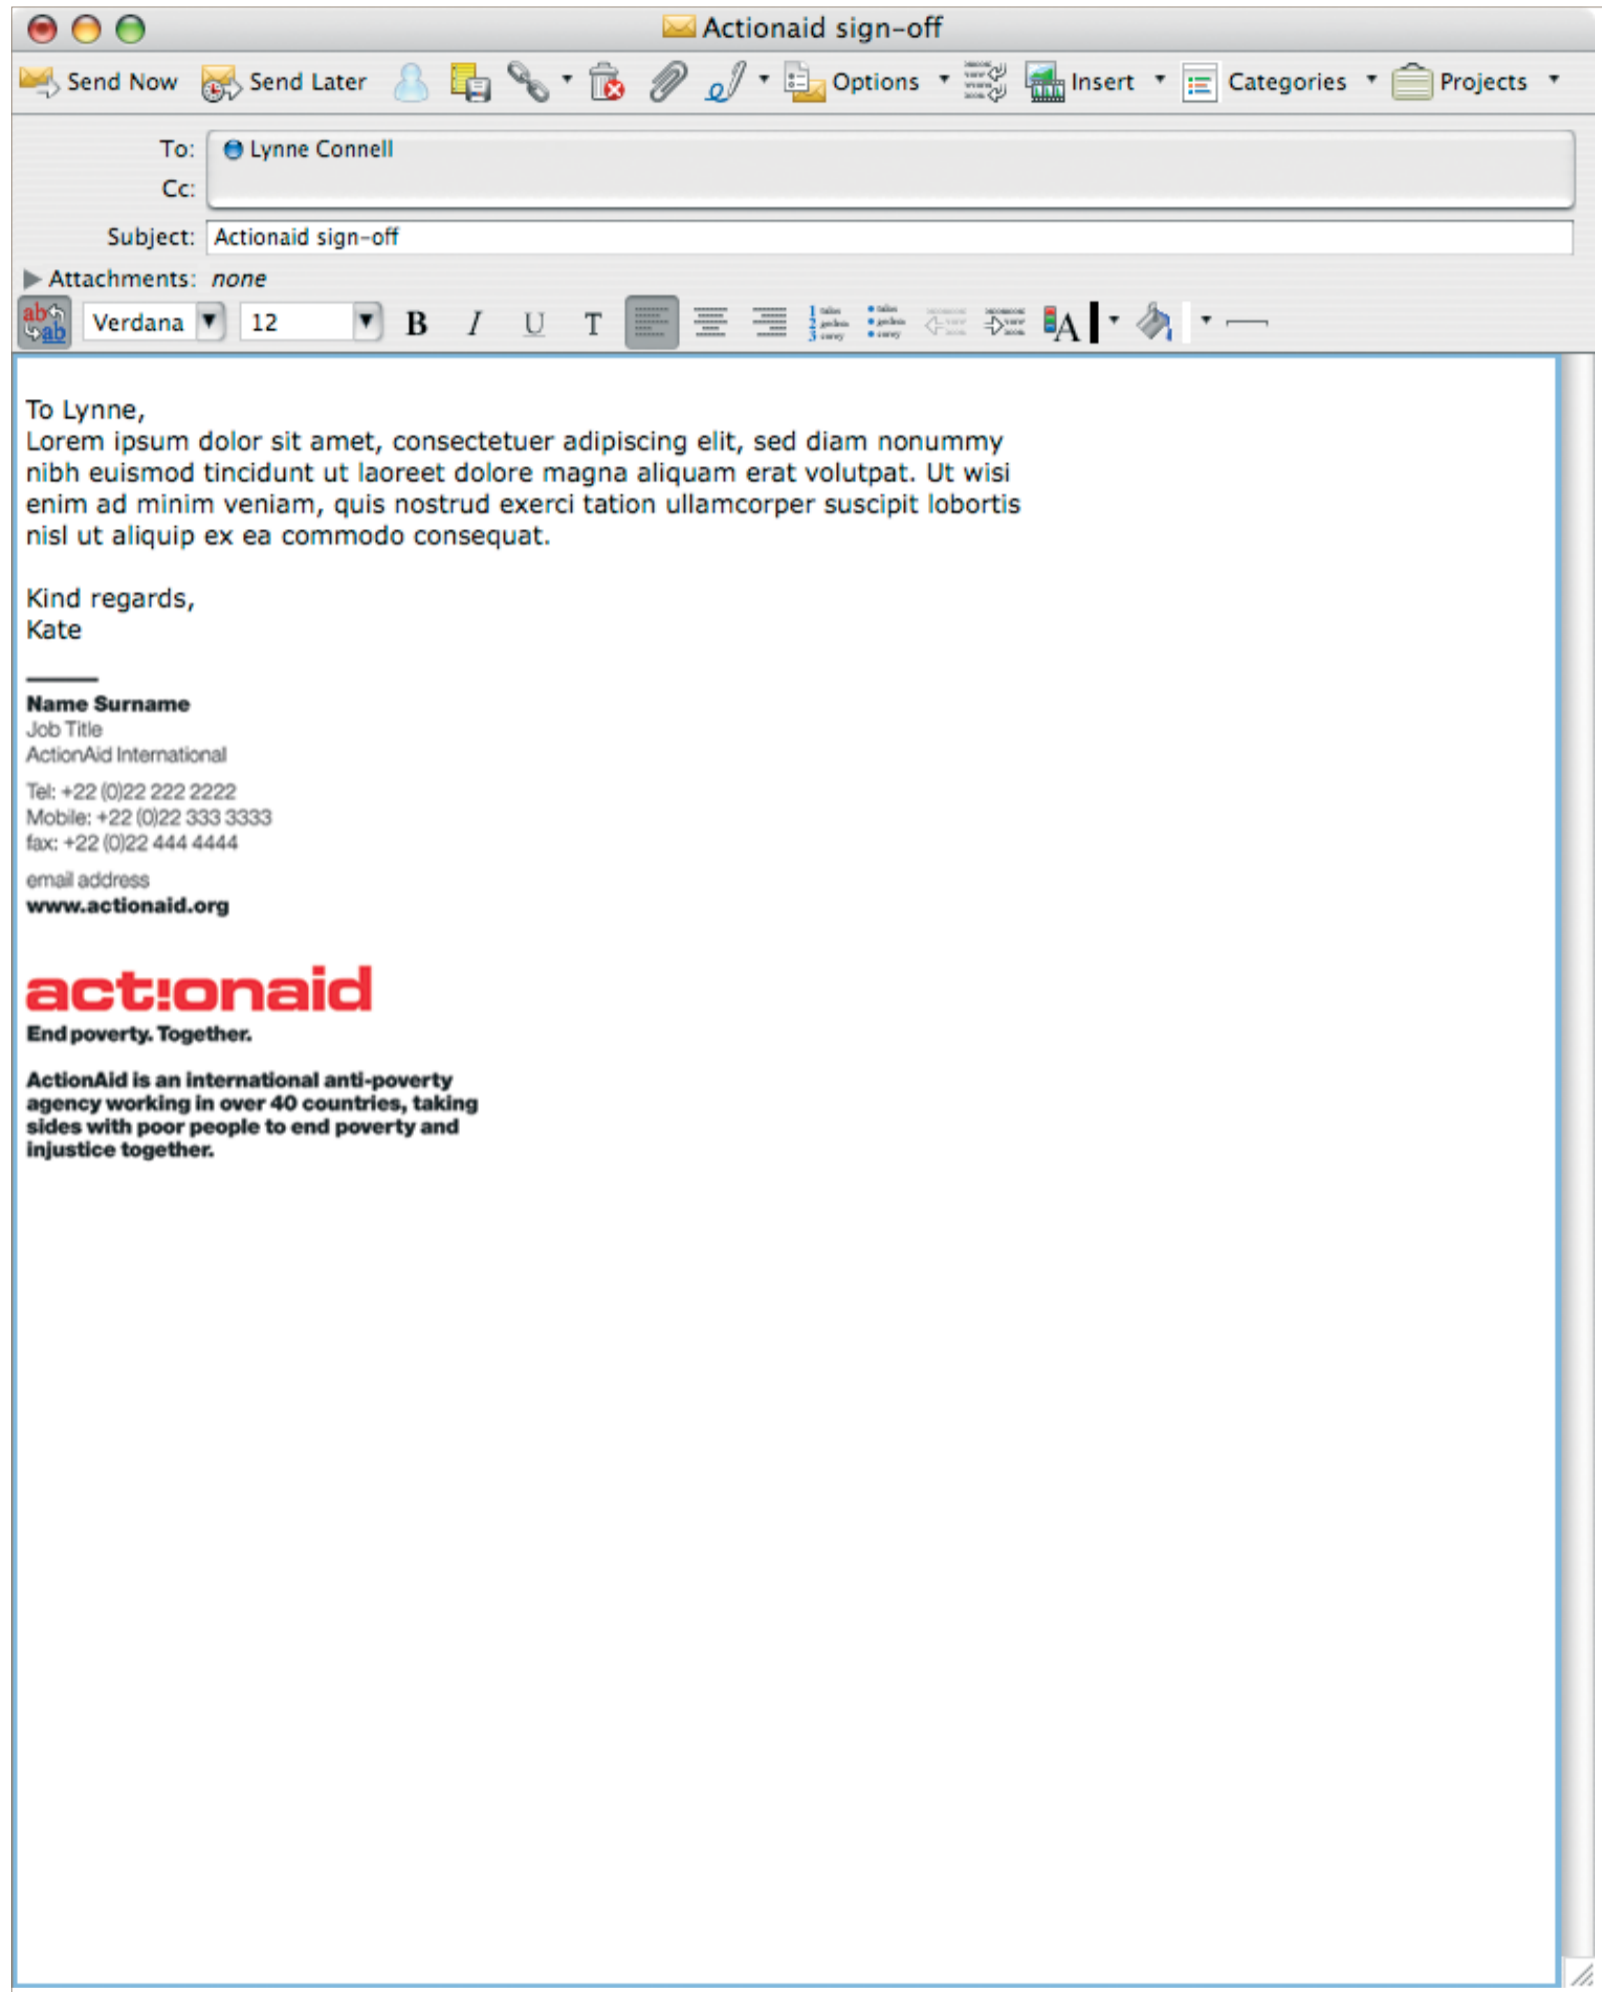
Actionaid sign-off

Send Now Send Later Options Insert Categories Projects

To: Lynne Connell
Cc:
Subject: Actionaid sign-off
Attachments: none

Verdana 12 B I U T

To Lynne,
Lorem ipsum dolor sit amet, consectetuer adipiscing elit, sed diam nonummy nibh euismod tincidunt ut laoreet dolore magna aliquam erat volutpat. Ut wisi enim ad minim veniam, quis nostrud exerci tation ullamcorper suscipit lobortis nisl ut aliquip ex ea commodo consequat.

Kind regards,
Kate

Name Surname
Job Title
ActionAid International

Tel: +22 (0)22 222 2222
Mobile: +22 (0)22 333 3333
fax: +22 (0)22 444 4444

email address
www.actionaid.org

act!onaid
End poverty. Together.

ActionAid is an international anti-poverty agency working in over 40 countries, taking sides with poor people to end poverty and injustice together.